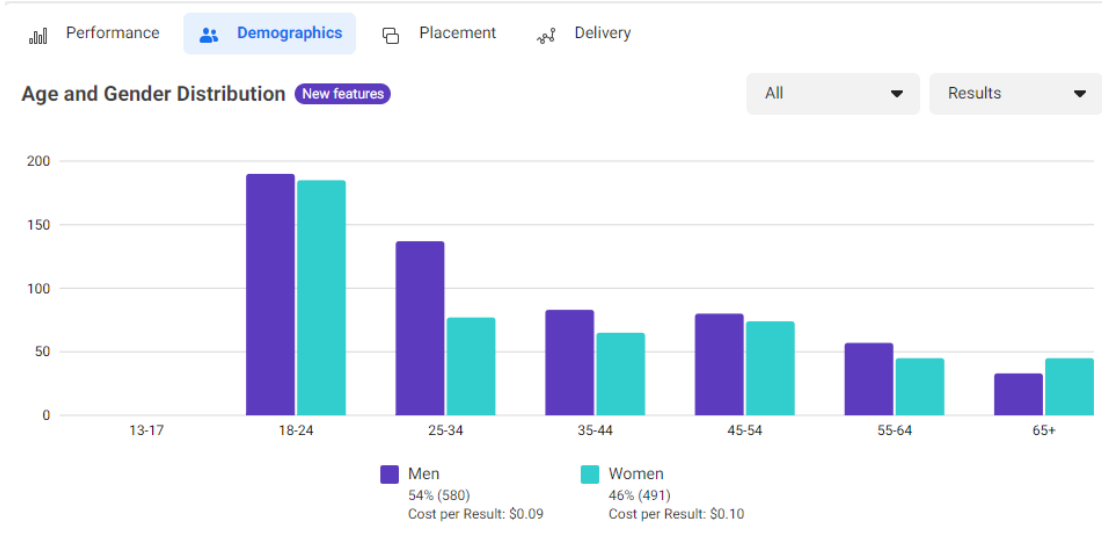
Performance Demographics Placement Delivery

Age and Gender Distribution New features

All Results

200
150
100
50
0

13-17 18-24 25-34 35-44 45-54 55-64 65+

Men
54% (580)
Cost per Result: $0.09

Women
46% (491)
Cost per Result: $0.10